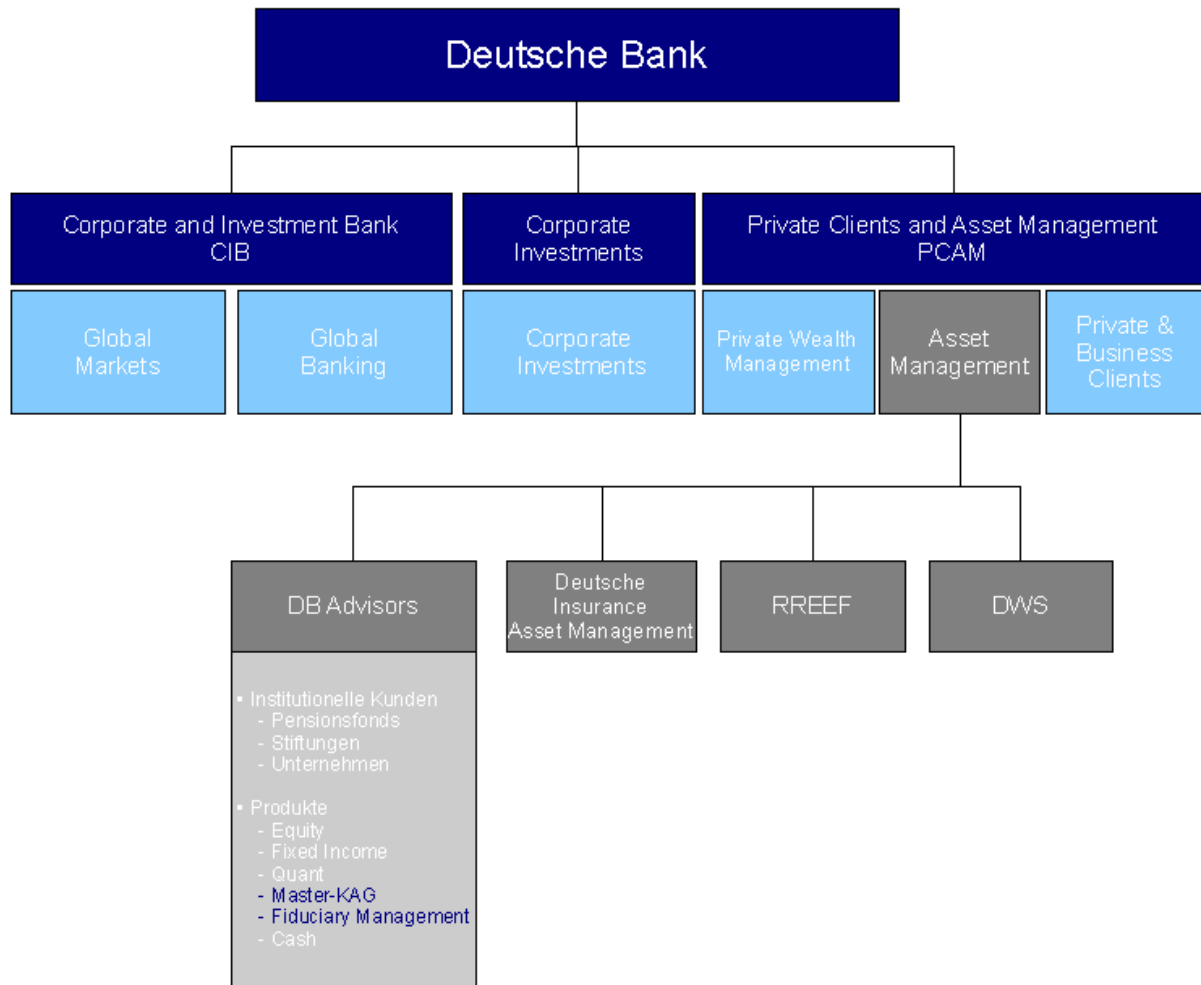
Deutsche Bank

Corporate and Investment Bank
CIB

Corporate
Investments

Private Clients and Asset Management
PCAM

Global
Markets

Global
Banking

Corporate
Investments

Private Wealth
Management

Asset
Management

Private &
Business
Clients

DB Advisors

Deutsche
Insurance
Asset Management

RREEF

DWS

▪ Institutionelle Kunden
- Pensionsfonds
- Stiftungen
- Unternehmen

▪ Produkte
- Equity
- Fixed Income
- Quant
- Master-KAG
- Fiduciary Management
- Cash